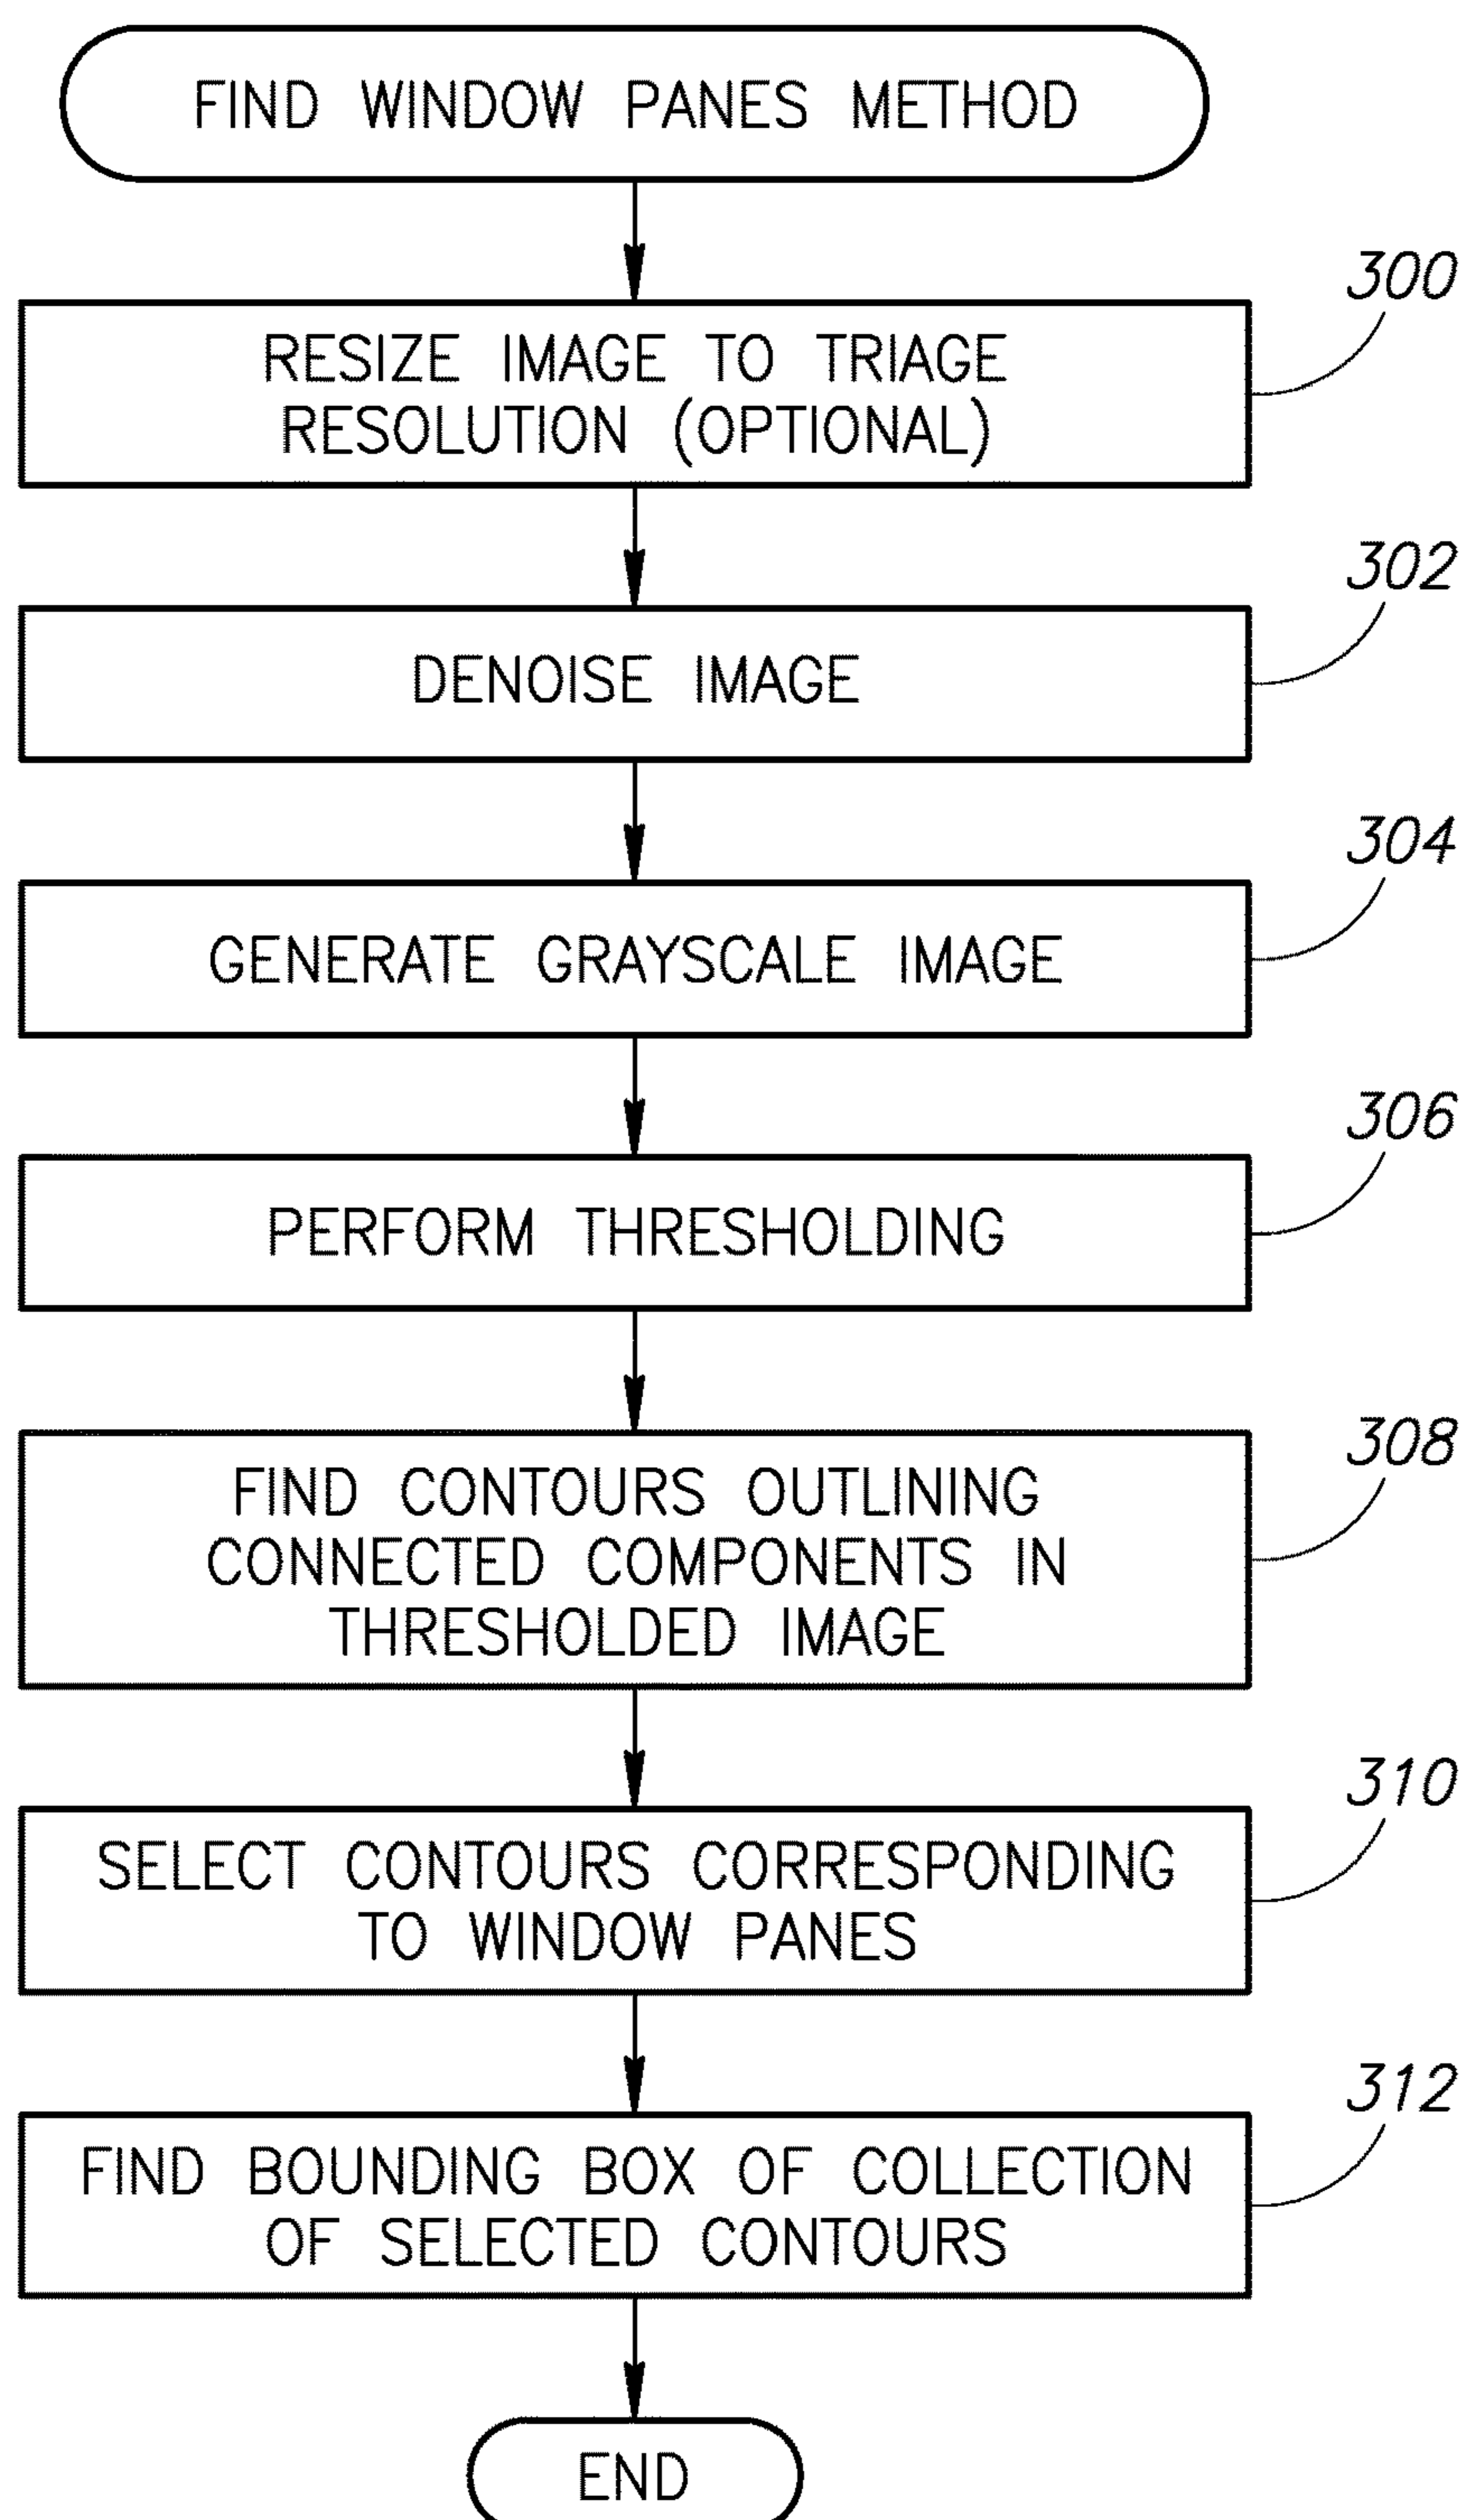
FIND WINDOW PANES METHOD

300

RESIZE IMAGE TO TRIAGE RESOLUTION (OPTIONAL)

302

DENOISE IMAGE

304

GENERATE GRAYSCALE IMAGE

306

PERFORM THRESHOLDING

308

FIND CONTOURS OUTLINING CONNECTED COMPONENTS IN THRESHOLDED IMAGE

310

SELECT CONTOURS CORRESPONDING TO WINDOW PANES

312

FIND BOUNDING BOX OF COLLECTION OF SELECTED CONTOURS

END